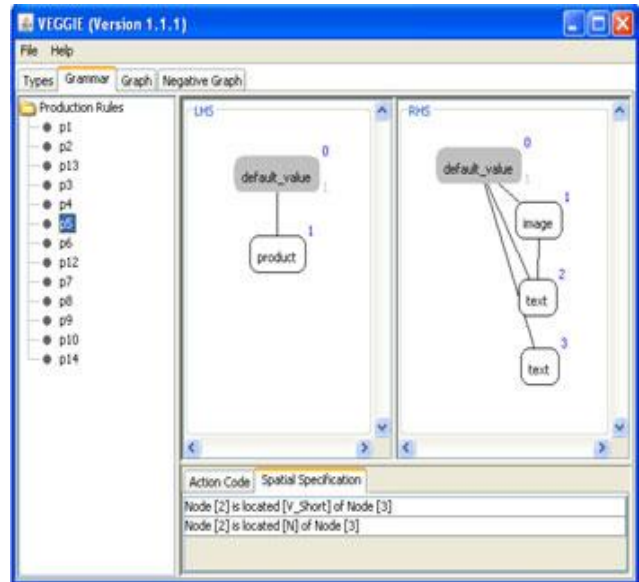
VEGGIE (Version 1.1.1)

File Help

Types Grammar Graph Negative Graph

Production Rules
p1
p2
p13
p3
p4
p5
p6
p12
p7
p8
p9
p10
p14

LHS

0
default_value
1
1
product

RHS

0
default_value
1
1
image
2
text
3
text

Action Code Spatial Specification

Node [2] is located [V_Short] of Node [3]
Node [2] is located [N] of Node [3]